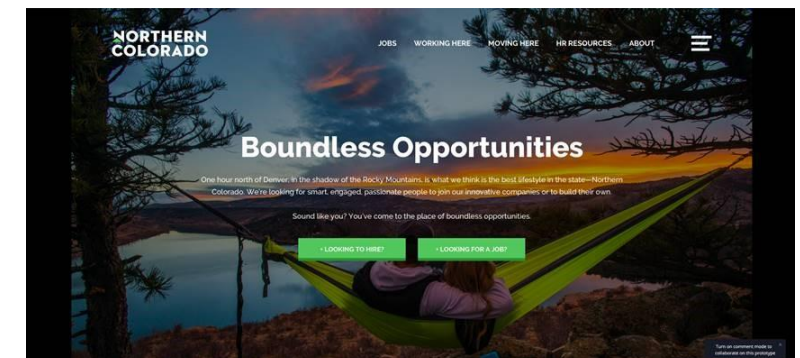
NORTHERN COLORADO

JOBS WORKING HERE MOVING HERE HR RESOURCES ABOUT

Boundless Opportunities

One hour north of Denver, in the shadow of the Rocky Mountains, is what we think is the best lifestyle in the state—Northern Colorado. We're looking for smart, engaged, passionate people to join our innovative companies or to build their own.

Sound like you? You've come to the place of boundless opportunities.

› LOOKING TO HIRE? › LOOKING FOR A JOB?

Turn on comment mode to collaborate on this prototype